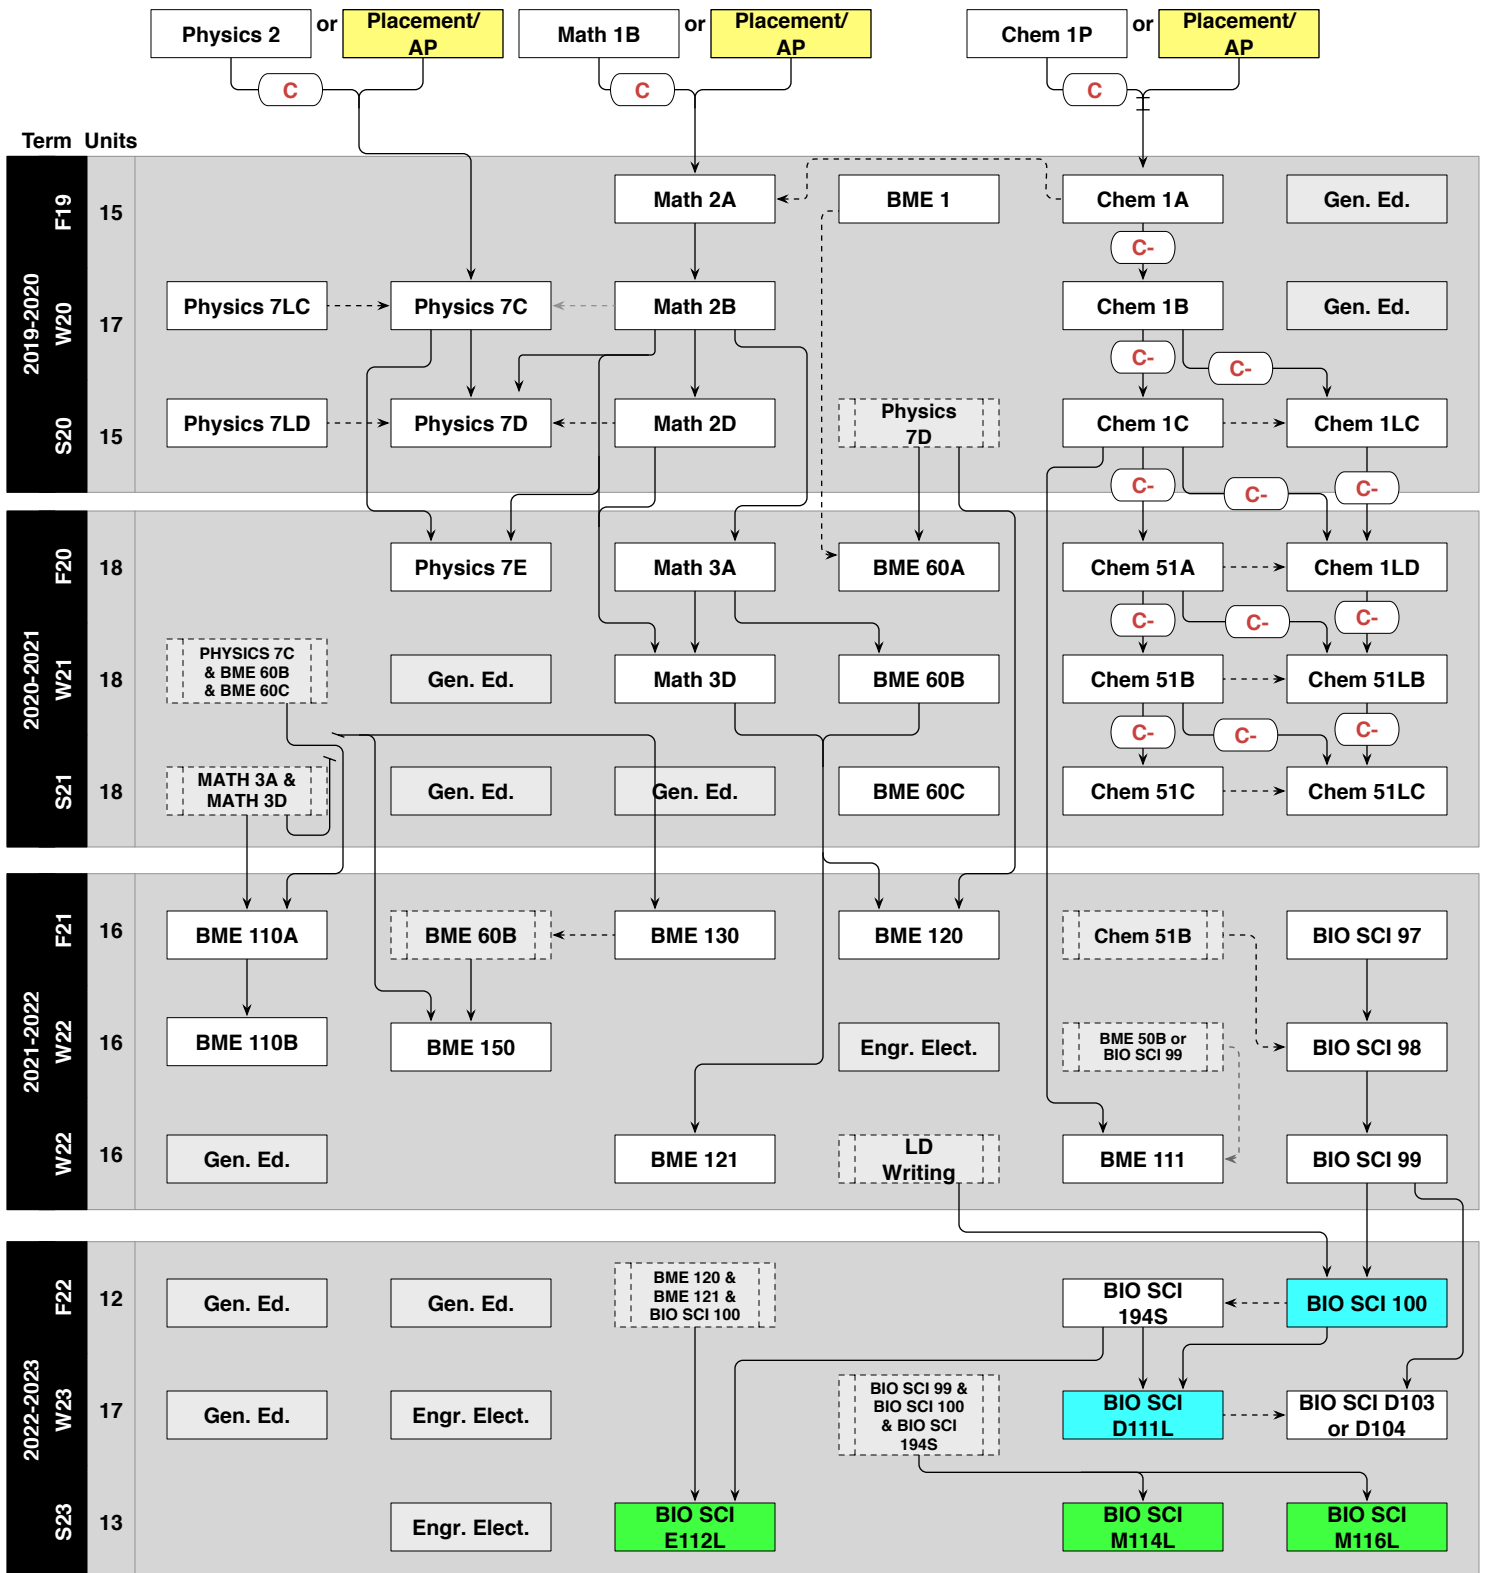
Physics 2 or Placement/ AP
C
Math 1B or Placement/ AP
C
Chem 1P or Placement/ AP
C

Term Units

2019-2020

F19 15
Math 2A
BME 1
Chem 1A
Gen. Ed.
C-

W20 17
Physics 7LC
Physics 7C
Math 2B
Chem 1B
Gen. Ed.
C-
C-

S20 15
Physics 7LD
Physics 7D
Math 2D
Physics 7D
Chem 1C
Chem 1LC
C-
C-
C-

2020-2021

F20 18
Physics 7E
Math 3A
BME 60A
Chem 51A
Chem 1LD
C-
C-
C-

W21 18
PHYSICS 7C & BME 60B & BME 60C
Gen. Ed.
Math 3D
BME 60B
Chem 51B
Chem 51LB
C-
C-
C-

S21 18
MATH 3A & MATH 3D
Gen. Ed.
Gen. Ed.
BME 60C
Chem 51C
Chem 51LC

2021-2022

F21 16
BME 110A
BME 60B
BME 130
BME 120
Chem 51B
BIO SCI 97

W22 16
BME 110B
BME 150
Engr. Elect.
BME 50B or BIO SCI 99
BIO SCI 98

W22 16
Gen. Ed.
BME 121
LD Writing
BME 111
BIO SCI 99

2022-2023

F22 12
Gen. Ed.
Gen. Ed.
BME 120 & BME 121 & BIO SCI 100
BIO SCI 194S
BIO SCI 100

W23 17
Gen. Ed.
Engr. Elect.
BIO SCI 99 & BIO SCI 100 & BIO SCI 194S
BIO SCI D111L
BIO SCI D103 or D104

S23 13
Engr. Elect.
BIO SCI E112L
BIO SCI M114L
BIO SCI M116L